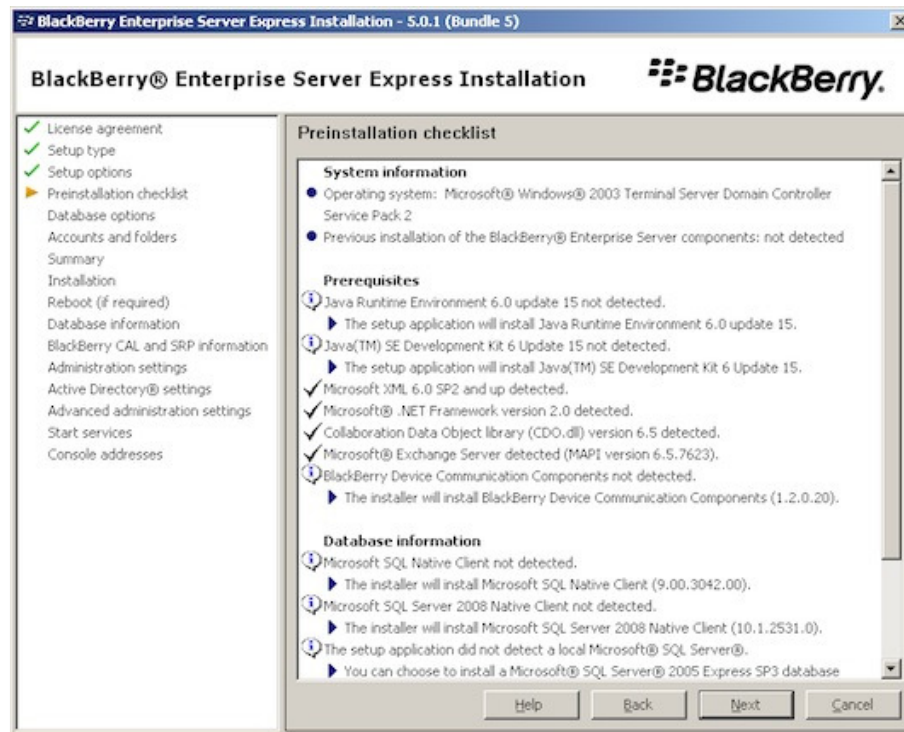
BlackBerry Enterprise Server Express Installation - 5.0.1 (Bundle 5)

BlackBerry® Enterprise Server Express Installation

BlackBerry.

License agreement
Setup type
Setup options
Preinstallation checklist
Database options
Accounts and folders
Summary
Installation
Reboot (if required)
Database information
BlackBerry CAL and SRP information
Administration settings
Active Directory® settings
Advanced administration settings
Start services
Console addresses

Preinstallation checklist

System information
Operating system: Microsoft® Windows® 2003 Terminal Server Domain Controller Service Pack 2
Previous installation of the BlackBerry® Enterprise Server components: not detected

Prerequisites
Java Runtime Environment 6.0 update 15 not detected.
The setup application will install Java Runtime Environment 6.0 update 15.
Java(TM) SE Development Kit 6 Update 15 not detected.
The setup application will install Java(TM) SE Development Kit 6 Update 15.
Microsoft XML 6.0 SP2 and up detected.
Microsoft® .NET Framework version 2.0 detected.
Collaboration Data Object library (CDO.dll) version 6.5 detected.
Microsoft® Exchange Server detected (MAPI version 6.5.7623).
BlackBerry Device Communication Components not detected.
The installer will install BlackBerry Device Communication Components (1.2.0.20).

Database information
Microsoft SQL Native Client not detected.
The installer will install Microsoft SQL Native Client (9.00.3042.00).
Microsoft SQL Server 2008 Native Client not detected.
The installer will install Microsoft SQL Server 2008 Native Client (10.1.2531.0).
The setup application did not detect a local Microsoft® SQL Server®.
You can choose to install a Microsoft® SQL Server® 2005 Express SP3 database

Help
Back
Next
Cancel